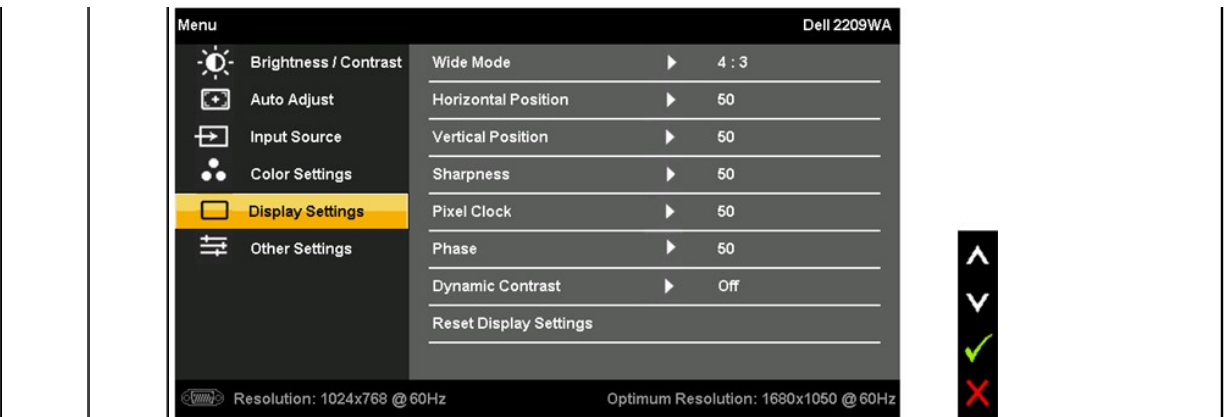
Menu
Dell 2209WA

Brightness / Contrast
Auto Adjust
Input Source
Color Settings
Display Settings
Other Settings

| | | |
|---|---|---|
| Wide Mode | ▶ | 4 : 3 |
| Horizontal Position | ▶ | 50 |
| Vertical Position | ▶ | 50 |
| Sharpness | ▶ | 50 |
| Pixel Clock | ▶ | 50 |
| Phase | ▶ | 50 |
| Dynamic Contrast | ▶ | Off |
| Reset Display Settings | | |

Resolution: 1024x768 @ 60Hz
Optimum Resolution: 1680x1050 @ 60Hz